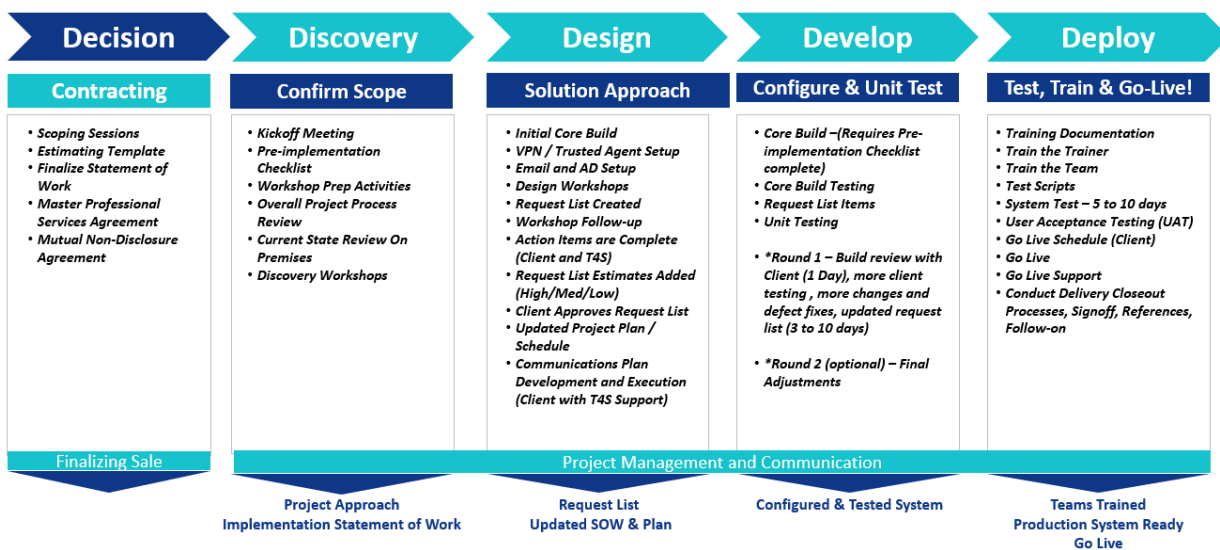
Decision

Contracting

- Scoping Sessions
- Estimating Template
- Finalize Statement of Work
- Master Professional Services Agreement
- Mutual Non-Disclosure Agreement

Finalizing Sale

Discovery

Confirm Scope

- Kickoff Meeting
- Pre-implementation Checklist
- Workshop Prep Activities
- Overall Project Process Review
- Current State Review On Premises
- Discovery Workshops

Project Approach
Implementation Statement of Work

Design

Solution Approach

- Initial Core Build
- VPN / Trusted Agent Setup
- Email and AD Setup
- Design Workshops
- Request List Created
- Workshop Follow-up
- Action Items are Complete (Client and T4S)
- Request List Estimates Added (High/Med/Low)
- Client Approves Request List
- Updated Project Plan / Schedule
- Communications Plan Development and Execution (Client with T4S Support)

Request List
Updated SOW & Plan

Develop

Configure & Unit Test

- Core Build –(Requires Pre-implementation Checklist complete)
- Core Build Testing
- Request List Items
- Unit Testing

- *Round 1 – Build review with Client (1 Day), more client testing , more changes and defect fixes, updated request list (3 to 10 days)

- *Round 2 (optional) – Final Adjustments

Configured & Tested System

Deploy

Test, Train & Go-Live!

- Training Documentation
- Train the Trainer
- Train the Team
- Test Scripts
- System Test – 5 to 10 days
- User Acceptance Testing (UAT)
- Go Live Schedule (Client)
- Go Live
- Go Live Support
- Conduct Delivery Closeout Processes, Signoff, References, Follow-on

Teams Trained
Production System Ready
Go Live

Project Management and Communication